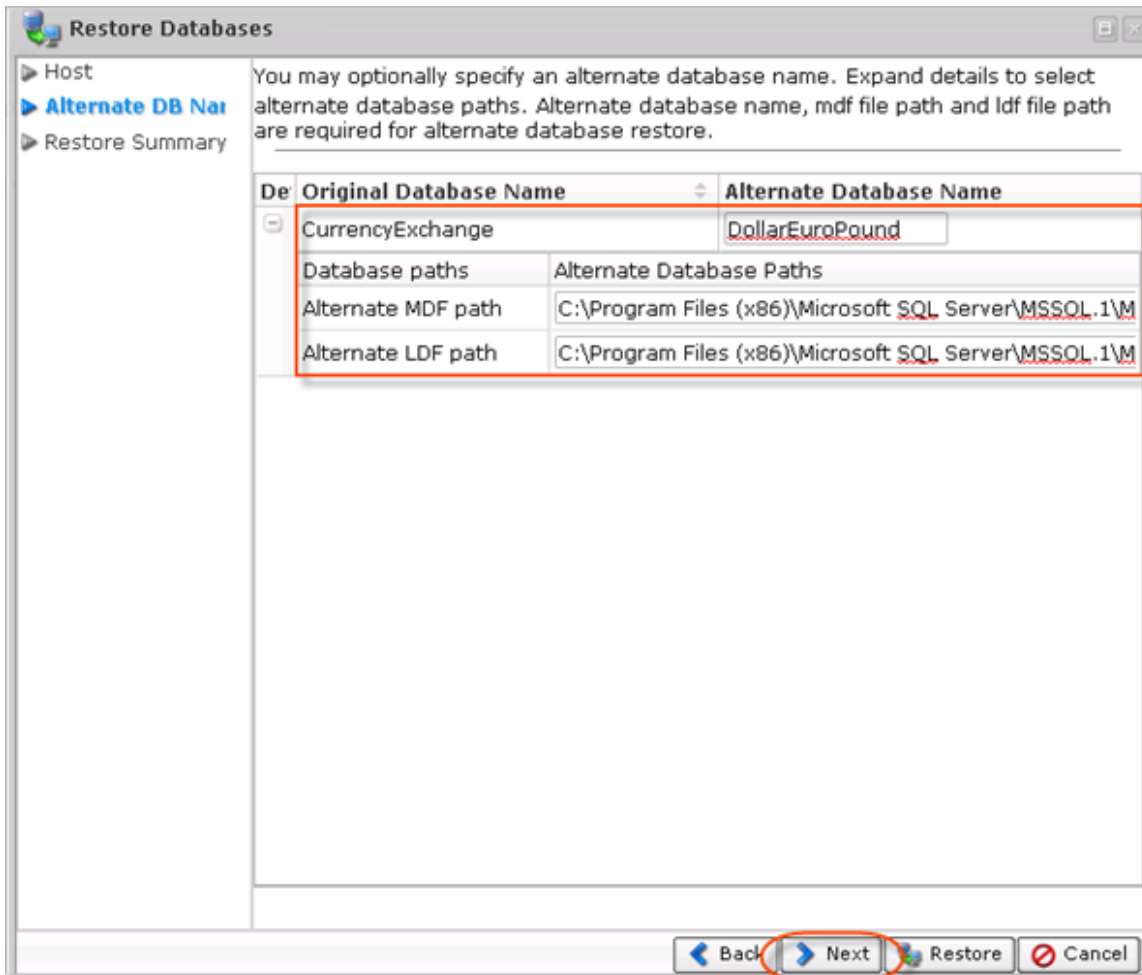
Restore Databases

Host
Alternate DB Nai
Restore Summary

You may optionally specify an alternate database name. Expand details to select alternate database paths. Alternate database name, mdf file path and ldf file path are required for alternate database restore.

| De | Original Database Name | Alternate Database Name |
|---|---|---|
| | CurrencyExchange | DollarEuroPound |

| Database paths | Alternate Database Paths |
|---|---|
| Alternate MDF path | C:\Program Files (x86)\Microsoft SQL Server\MSSQL.1\M |
| Alternate LDF path | C:\Program Files (x86)\Microsoft SQL Server\MSSQL.1\M |

Back Next Restore Cancel